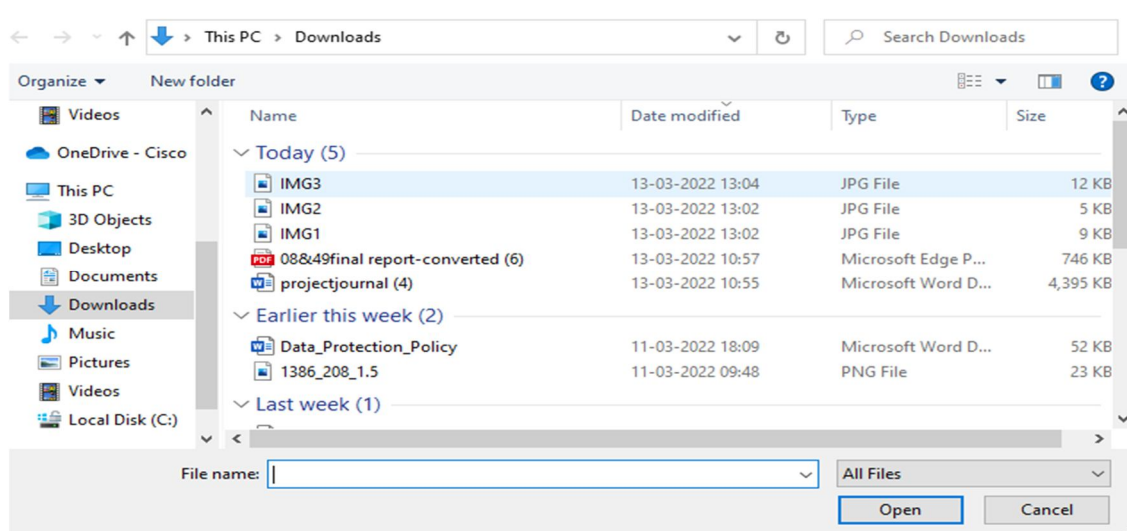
This PC > Downloads

Search Downloads

Organize ▾ New folder

Videos
OneDrive - Cisco
This PC
3D Objects
Desktop
Documents
Downloads
Music
Pictures
Videos
Local Disk (C:)

| Name | Date modified | Type | Size |
|---|---|---|---|
| Today (5) | | | |
| IMG3 | 13-03-2022 13:04 | JPG File | 12 KB |
| IMG2 | 13-03-2022 13:02 | JPG File | 5 KB |
| IMG1 | 13-03-2022 13:02 | JPG File | 9 KB |
| 08&49final report-converted (6) | 13-03-2022 10:57 | Microsoft Edge P... | 746 KB |
| projectjournal (4) | 13-03-2022 10:55 | Microsoft Word D... | 4,395 KB |
| Earlier this week (2) | | | |
| Data_Protection_Policy | 11-03-2022 18:09 | Microsoft Word D... | 52 KB |
| 1386_208_1.5 | 11-03-2022 09:48 | PNG File | 23 KB |
| Last week (1) | | | |

File name:
All Files
Open
Cancel